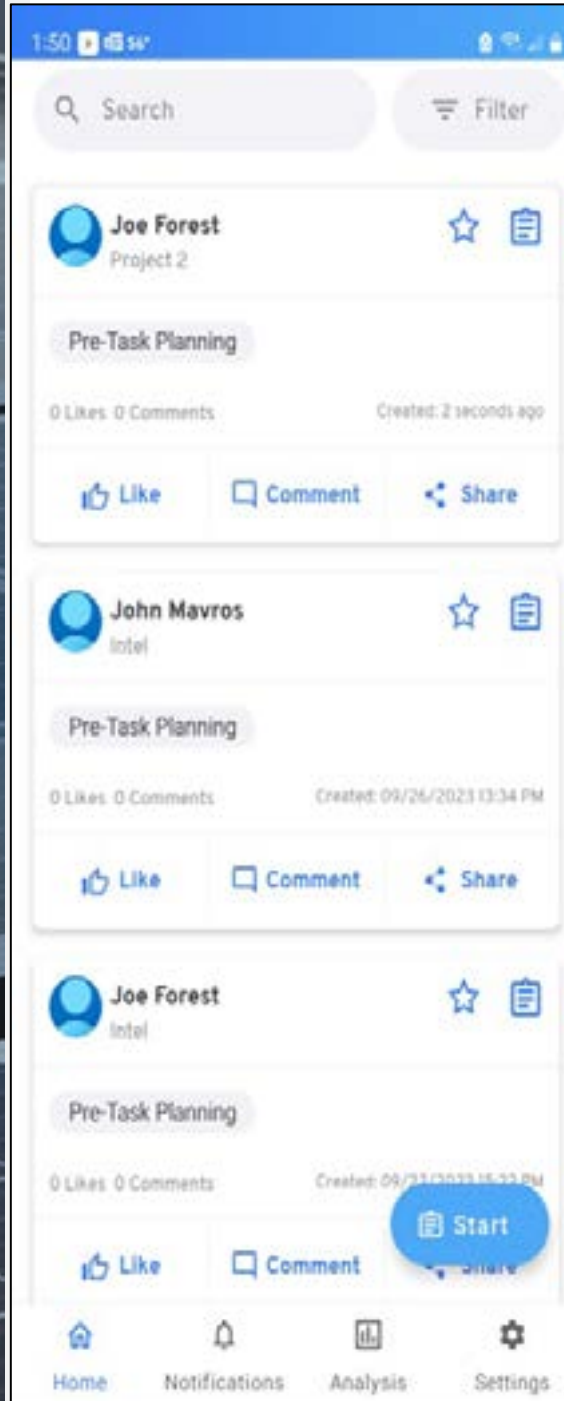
1:50 56°

Search

Filter

Joe Forest
Project 2

Pre-Task Planning

0 Likes 0 Comments

Created: 2 seconds ago

Like

Comment

Share

John Mavros
Intel

Pre-Task Planning

0 Likes 0 Comments

Created: 09/26/2023 13:34 PM

Like

Comment

Share

Joe Forest
Intel

Pre-Task Planning

0 Likes 0 Comments

Created: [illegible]

Start

Like

Comment

Share

Home

Notifications

Analysis

Settings